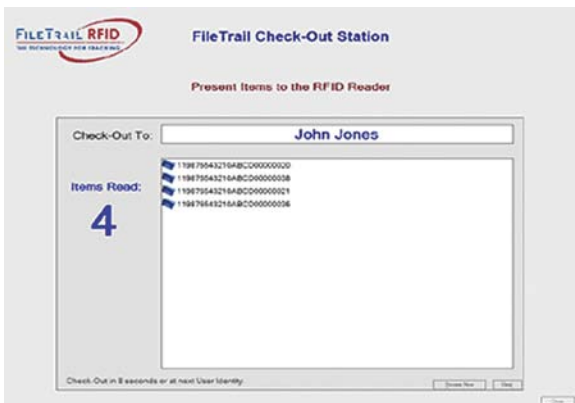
FILETRAIL RFID
THE TECHNOLOGY FOR TRACKING

FileTrail Check-Out Station

Present Items to the RFID Reader

Check-Out To: John Jones

Items Read:
4

119879543210ABCD00000030
119879543210ABCD00000038
119879543210ABCD00000021
119879543210ABCD00000036

Check-Out in 8 seconds or at next User Identity.

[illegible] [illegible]

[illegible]